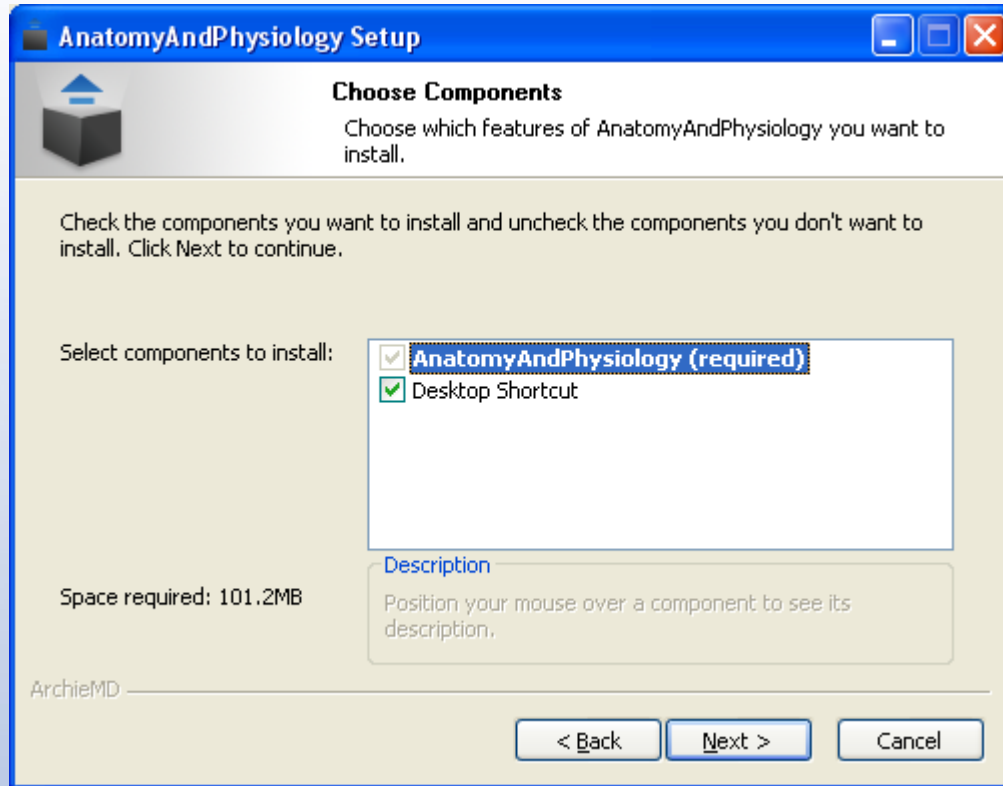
AnatomyAndPhysiology Setup

Choose Components

Choose which features of AnatomyAndPhysiology you want to install.

Check the components you want to install and uncheck the components you don't want to install. Click Next to continue.

Select components to install:

AnatomyAndPhysiology (required)
Desktop Shortcut

Description
Position your mouse over a component to see its description.

Space required: 101.2MB

ArchieMD

< Back | Next > | Cancel